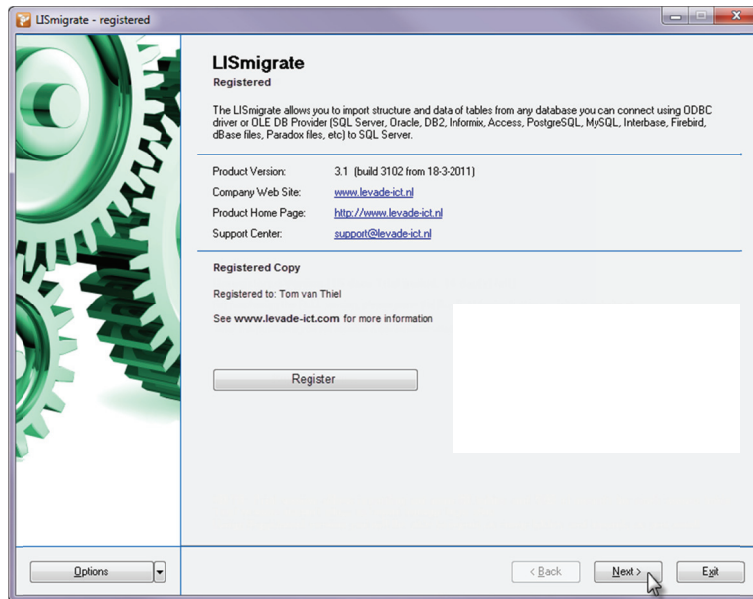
LISmigrate - registered

LISmigrate
Registered

The LISmigrate allows you to import structure and data of tables from any database you can connect using ODBC driver or OLE DB Provider (SQL Server, Oracle, DB2, Informix, Access, PostgreSQL, MySQL, Interbase, Firebird, dBase files, Paradox files, etc) to SQL Server.

| | |
|---|---|
| Product Version: | 3.1 (build 3102 from 18-3-2011) |
| Company Web Site: | www.levade-ict.nl |
| Product Home Page: | http://www.levade-ict.nl |
| Support Center: | support@levade-ict.nl |

Registered Copy

Registered to: Tom van Thiel

See www.levade-ict.com for more information

Register

Options

< Back

Next >

Exit